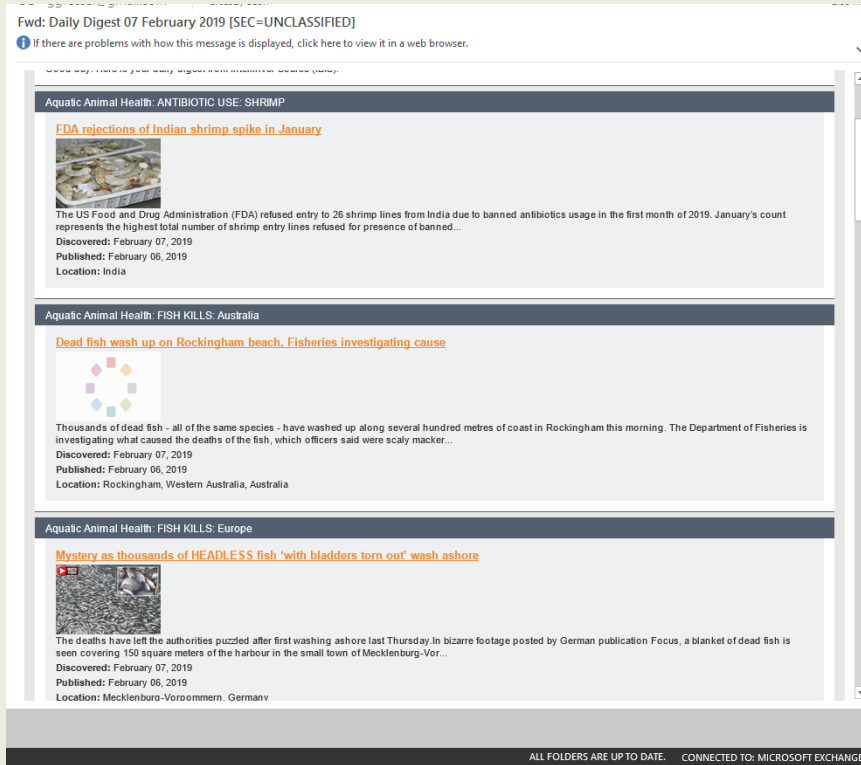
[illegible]

Fwd: Daily Digest 07 February 2019 [SEC=UNCLASSIFIED]

If there are problems with how this message is displayed, click here to view it in a web browser.

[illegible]

Aquatic Animal Health: ANTIBIOTIC USE: SHRIMP

FDA rejections of Indian shrimp spike in January

The US Food and Drug Administration (FDA) refused entry to 26 shrimp lines from India due to banned antibiotics usage in the first month of 2019. January's count represents the highest total number of shrimp entry lines refused for presence of banned...
Discovered: February 07, 2019
Published: February 06, 2019
Location: India

Aquatic Animal Health: FISH KILLS: Australia

Dead fish wash up on Rockingham beach, Fisheries investigating cause

Thousands of dead fish - all of the same species - have washed up along several hundred metres of coast in Rockingham this morning. The Department of Fisheries is investigating what caused the deaths of the fish, which officers said were scaly macker...
Discovered: February 07, 2019
Published: February 06, 2019
Location: Rockingham, Western Australia, Australia

Aquatic Animal Health: FISH KILLS: Europe

Mystery as thousands of HEADLESS fish 'with bladders torn out' wash ashore

The deaths have left the authorities puzzled after first washing ashore last Thursday.In bizarre footage posted by German publication Focus, a blanket of dead fish is seen covering 150 square meters of the harbour in the small town of Mecklenburg-Vor...
Discovered: February 07, 2019
Published: February 06, 2019
Location: Mecklenburg-Vorpommern, Germany

ALL FOLDERS ARE UP TO DATE. CONNECTED TO: MICROSOFT EXCHANGE